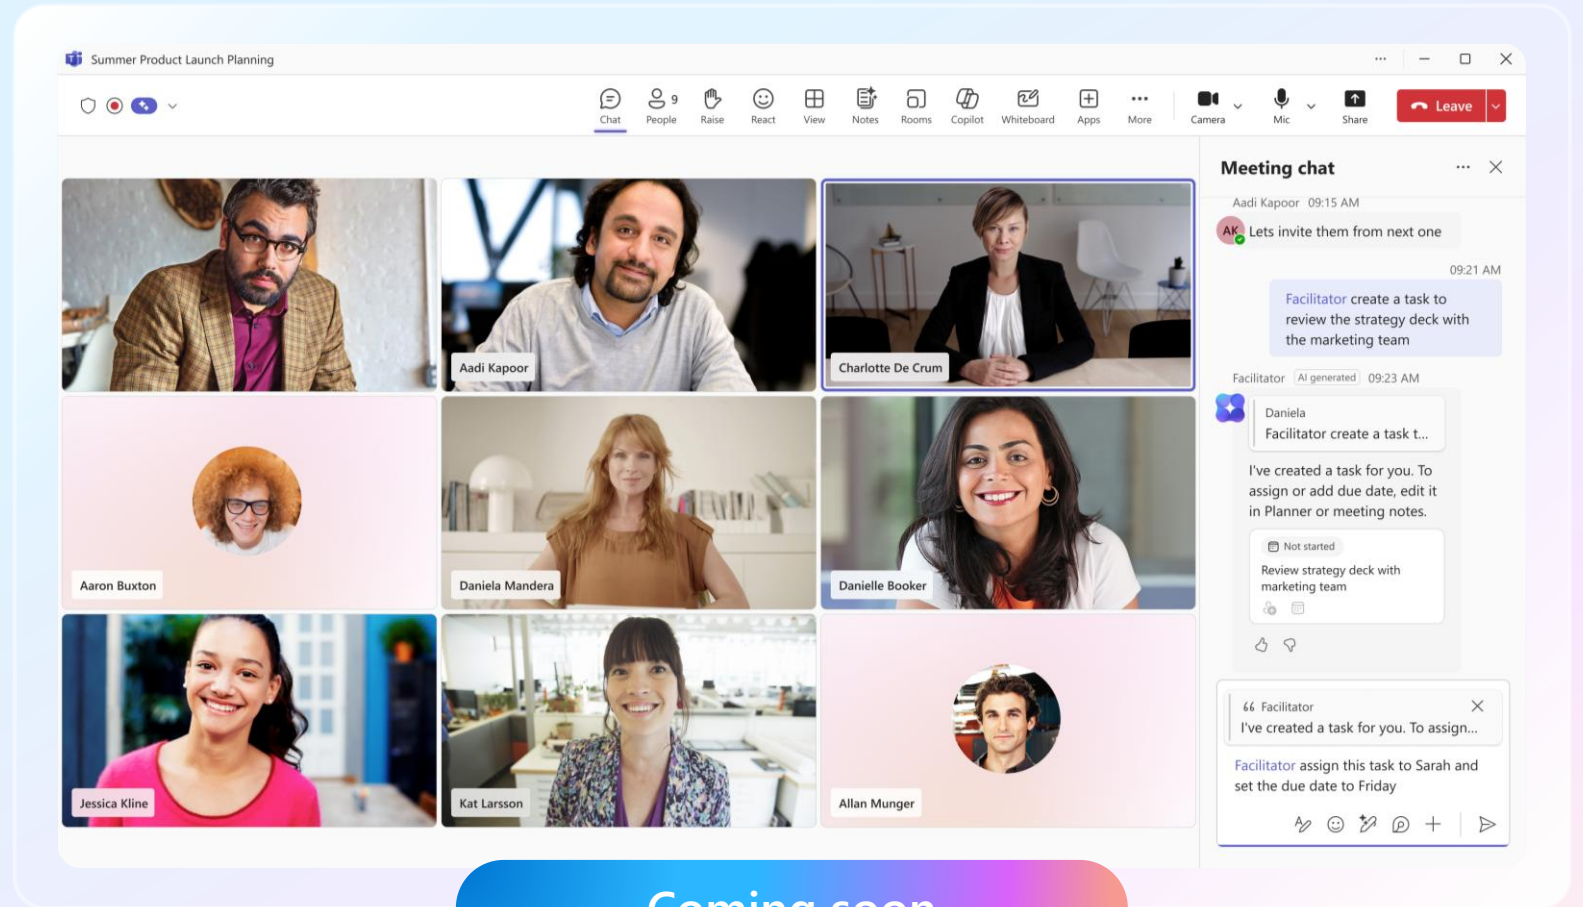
Summer Product Launch Planning

Chat People 9 Raise React View Notes Rooms Copilot Whiteboard Apps More Camera Mic Share Leave

Aadi Kapoor

Charlotte De Crum

Aaron Buxton

Daniela Mandera

Danielle Booker

Jessica Kline

Kat Larsson

Allan Munger

Meeting chat

Aadi Kapoor 09:15 AM

AK Lets invite them from next one

09:21 AM

Facilitator create a task to review the strategy deck with the marketing team

Facilitator AI generated 09:23 AM

Daniela
Facilitator create a task t...

I've created a task for you. To assign or add due date, edit it in Planner or meeting notes.

Not started
Review strategy deck with marketing team

Facilitator
I've created a task for you. To assign...

Facilitator assign this task to Sarah and set the due date to Friday

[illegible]